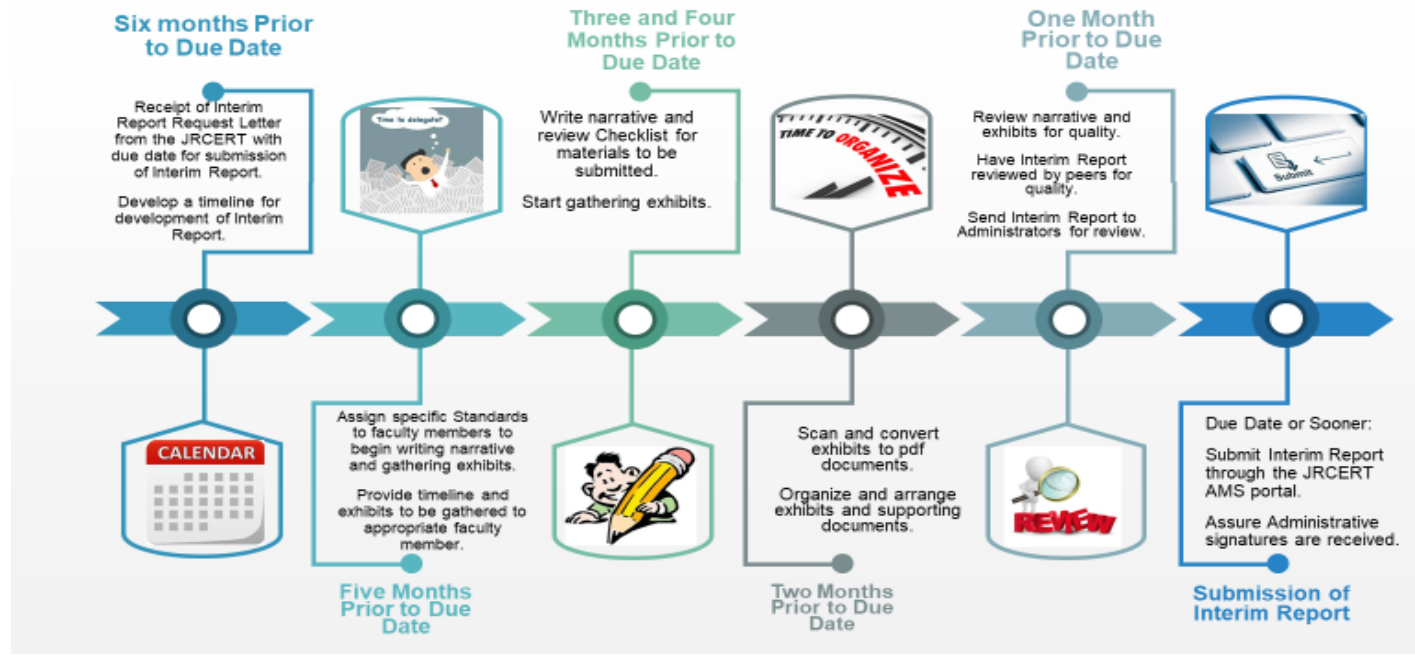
Six months Prior to Due Date

Receipt of Interim Report Request Letter from the JRCERT with due date for submission of Interim Report.

Develop a timeline for development of Interim Report.

CALENDAR

Time to delegate?

Assign specific Standards to faculty members to begin writing narrative and gathering exhibits.

Provide timeline and exhibits to be gathered to appropriate faculty member.

Five Months Prior to Due Date

Three and Four Months Prior to Due Date

Write narrative and review Checklist for materials to be submitted.

Start gathering exhibits.

TIME TO ORGANIZE

Scan and convert exhibits to pdf documents.

Organize and arrange exhibits and supporting documents.

Two Months Prior to Due Date

One Month Prior to Due Date

Review narrative and exhibits for quality.

Have Interim Report reviewed by peers for quality.

Send Interim Report to Administrators for review.

REVIEW

Submit

Due Date or Sooner:

Submit Interim Report through the JRCERT AMS portal.

Assure Administrative signatures are received.

Submission of Interim Report